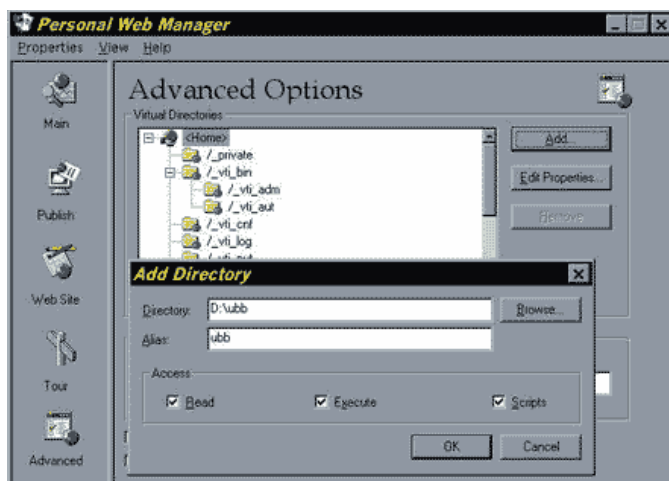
Personal Web Manager
Properties View Help

Main
Publish
Web Site
Tour
Advanced

Advanced Options
Virtual Directories
<Home>
/_private
/_vti_bin
/_vti_adm
/_vti_aut
/_vti_cnf
/_vti_log
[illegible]

Add...
Edit Properties...
Remove

Add Directory
Directory: D:\ubb
Browse...
Alias: ubb
Access
Read
Execute
Scripts
OK
Cancel